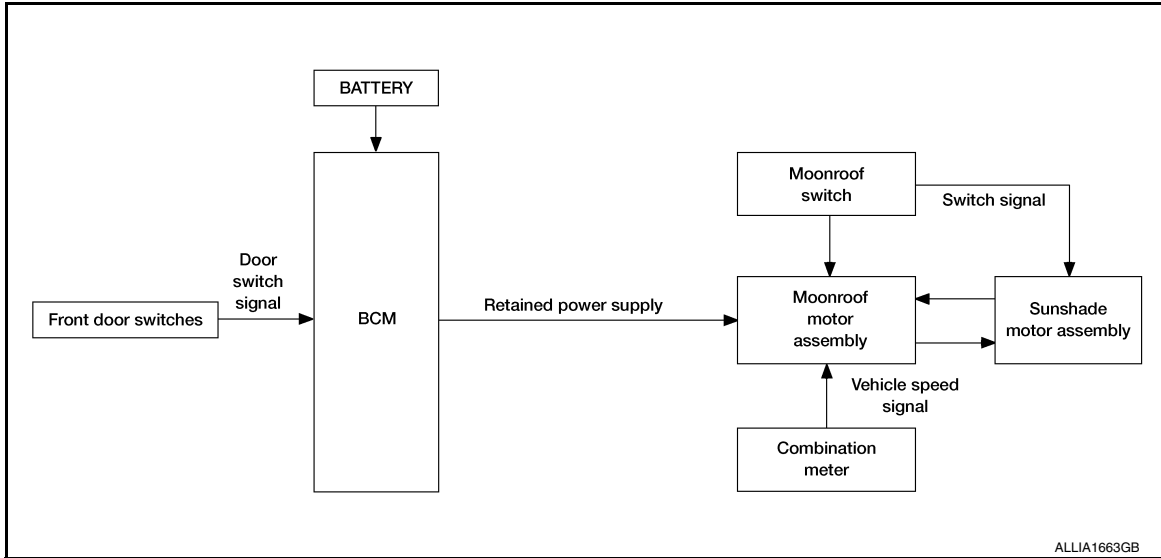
BATTERY

Front door switches

Door switch signal

BCM

Retained power supply

Moonroof switch

Switch signal

Moonroof motor assembly

Sunshade motor assembly

Vehicle speed signal

Combination meter

ALLIA1663GB